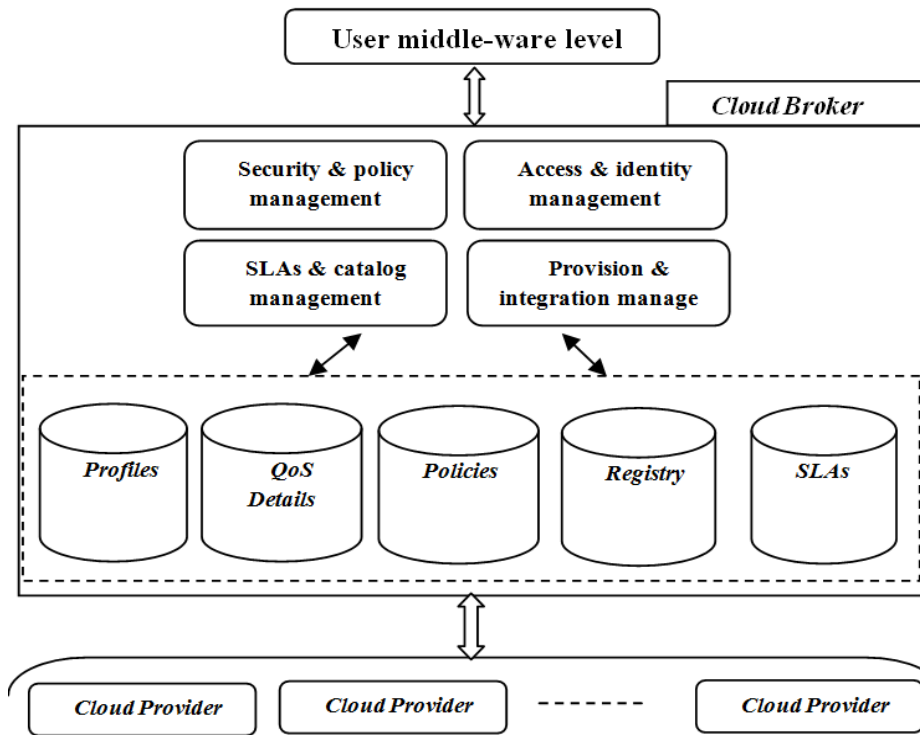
User middle-ware level

Cloud Broker

Security & policy management

Access & identity management

SLAs & catalog management

Provision & integration manage

Profiles

QoS Details

Policies

Registry

SLAs

Cloud Provider

Cloud Provider

Cloud Provider